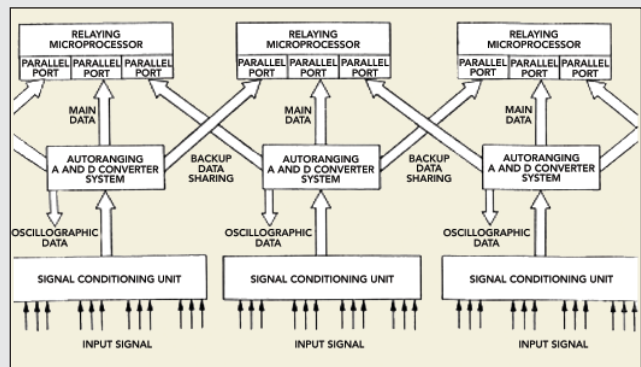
RELAYING MICROPROCESSOR
PARALLEL PORT
PARALLEL PORT
PARALLEL PORT

RELAYING MICROPROCESSOR
PARALLEL PORT
PARALLEL PORT
PARALLEL PORT

RELAYING MICROPROCESSOR
PARALLEL PORT
PARALLEL PORT
PARALLEL PORT

MAIN DATA
MAIN DATA
MAIN DATA

AUTORANGING A AND D CONVERTER SYSTEM
BACKUP DATA SHARING
AUTORANGING A AND D CONVERTER SYSTEM
BACKUP DATA SHARING
AUTORANGING A AND D CONVERTER SYSTEM

OSCILLOGRAPHIC DATA
OSCILLOGRAPHIC DATA
OSCILLOGRAPHIC DATA

SIGNAL CONDITIONING UNIT
SIGNAL CONDITIONING UNIT
SIGNAL CONDITIONING UNIT

INPUT SIGNAL
INPUT SIGNAL
INPUT SIGNAL